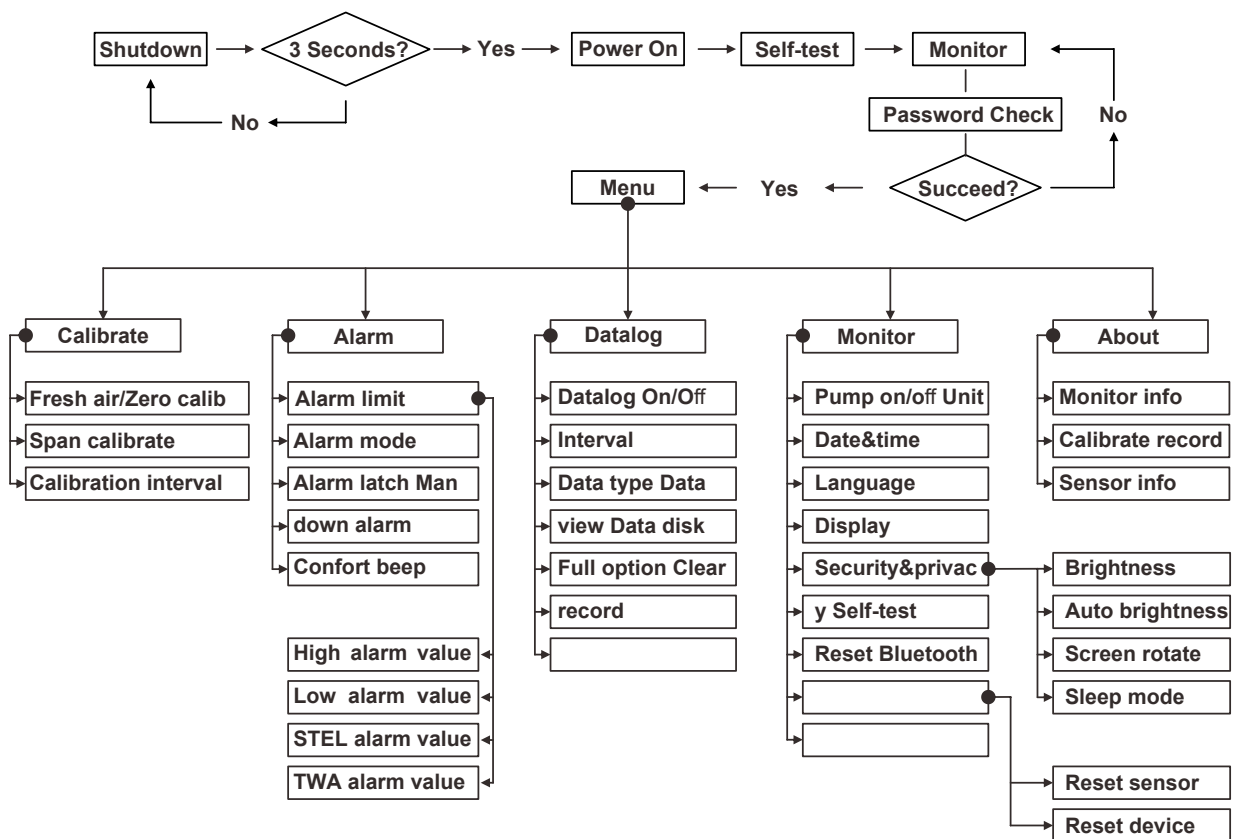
Shutdown
3 Seconds?
Yes
Power On
Self-test
Monitor
No
Password Check
No
Menu
Yes
Succeed?

Calibrate
Fresh air/Zero calib
Span calibrate
Calibration interval

Alarm
Alarm limit
Alarm mode
Alarm latch Man
down alarm
Confort beep

High alarm value
Low alarm value
STEL alarm value
TWA alarm value

Datalog
Datalog On/Off
Interval
Data type Data
view Data disk
Full option Clear
record

Monitor
Pump on/off Unit
Date&time
Language
Display
Security&privac
y Self-test
Reset Bluetooth

Brightness
Auto brightness
Screen rotate
Sleep mode

Reset sensor
Reset device

About
Monitor info
Calibrate record
Sensor info